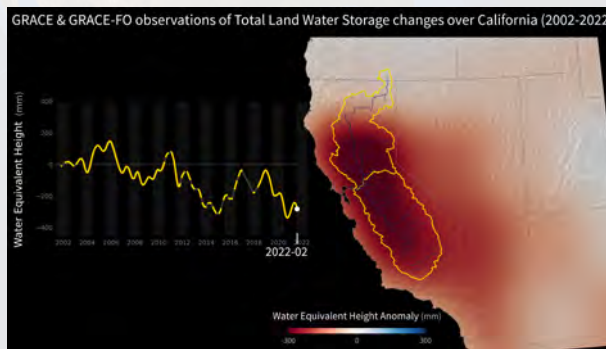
GRACE & GRACE-FO observations of Total Land Water Storage changes over California (2002-2022

Water Equivalent Height (mm)

400
200
0
-200
-400

2002 2004 2006 2008 2010 2012 2014 2016 2018 2020 2022

2022-02

Water Equivalent Height Anomaly (mm)

-300 0 300